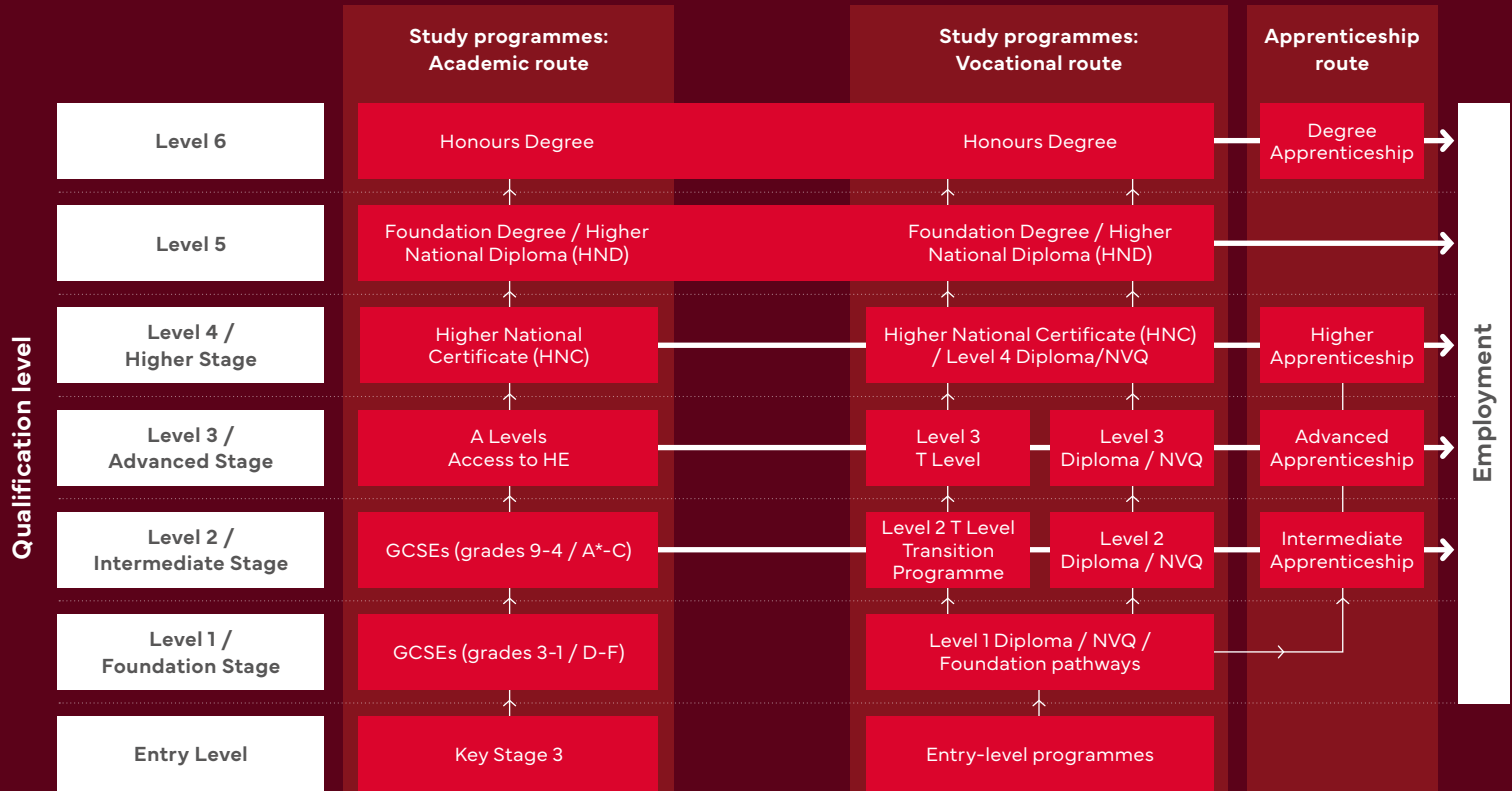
Study programmes: Academic route

Study programmes: Vocational route

Apprenticeship route

Qualification level

Level 6
Honours Degree
Honours Degree
Degree Apprenticeship

Level 5
Foundation Degree / Higher National Diploma (HND)
Foundation Degree / Higher National Diploma (HND)

Level 4 / Higher Stage
Higher National Certificate (HNC)
Higher National Certificate (HNC) / Level 4 Diploma/NVQ
Higher Apprenticeship

Level 3 / Advanced Stage
A Levels Access to HE
Level 3 T Level
Level 3 Diploma / NVQ
Advanced Apprenticeship

Level 2 / Intermediate Stage
GCSEs (grades 9-4 / A*-C)
Level 2 T Level Transition Programme
Level 2 Diploma / NVQ
Intermediate Apprenticeship

Level 1 / Foundation Stage
GCSEs (grades 3-1 / D-F)
Level 1 Diploma / NVQ / Foundation pathways

Entry Level
Key Stage 3
Entry-level programmes

Employment